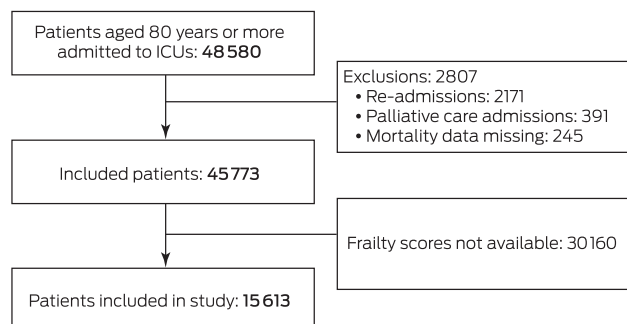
Patients aged 80 years or more admitted to ICUs: 48580

Exclusions: 2807
• Re-admissions: 2171
• Palliative care admissions: 391
• Mortality data missing: 245

Included patients: 45773

Frailty scores not available: 30160

Patients included in study: 15613